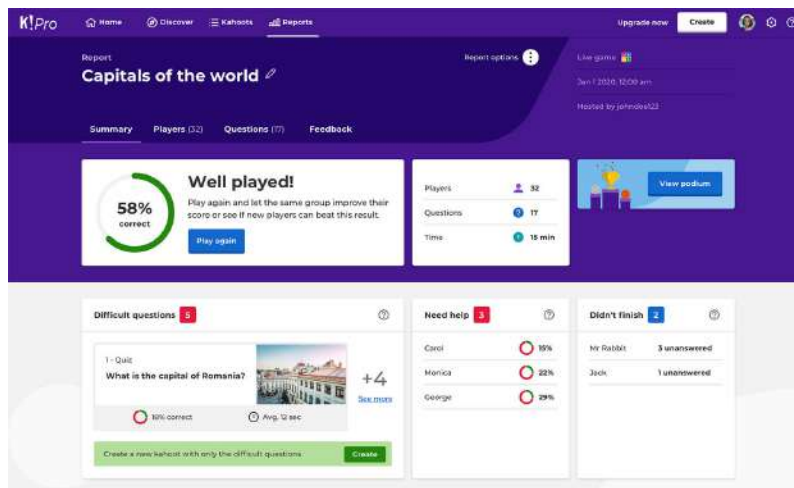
K!Pro Home Discover Kahoots Reports Upgrade now Create

Report
Capitals of the world
Report options

Live game
Jan 1 2020, 12:00 am
Hosted by johndoe123

Summary Players (32) Questions (17) Feedback

58% correct
Well played!
Play again and let the same group improve their score or see if new players can beat this result.
Play again

Players 32
Questions 17
Time 15 min

View podium

Difficult questions 5
1 - Quiz
What is the capital of Romania?
+4
See more
10% correct
Avg. 12 sec
Create a new kahoot with only the difficult questions
Create

Need help 3
Carol 15%
Monica 22%
George 29%

Didn't finish 2
Mr Rabbit 3 unanswered
Jack 1 unanswered